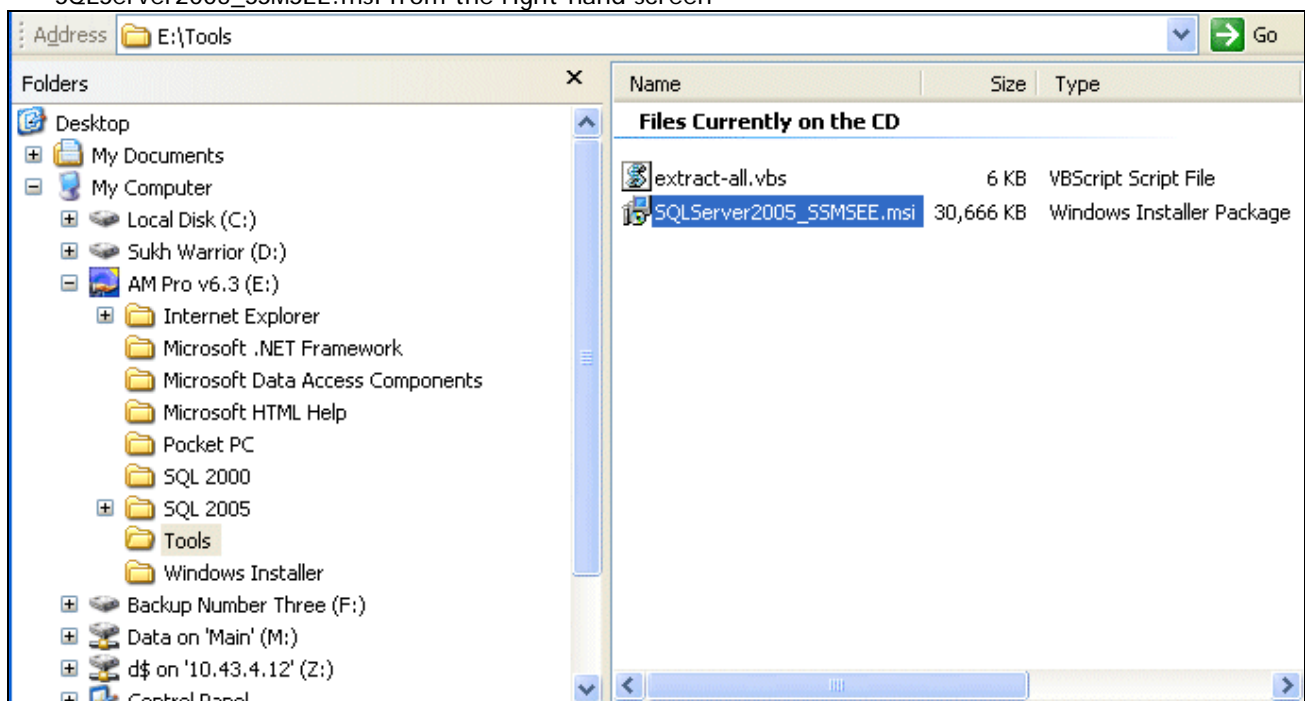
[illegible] from the right-hand screen

Address E:\Tools

Go

Folders

Desktop
My Documents
My Computer
Local Disk (C:)
Sukh Warrior (D:)
AM Pro v6.3 (E:)
Internet Explorer
Microsoft .NET Framework
Microsoft Data Access Components
Microsoft HTML Help
Pocket PC
SQL 2000
SQL 2005
Tools
Windows Installer
Backup Number Three (F:)
Data on 'Main' (M:)
d$ on '10.43.4.12' (Z:)
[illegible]

| Name | Size | Type |
|---|---|---|
| Files Currently on the CD | | |
| extract-all.vbs | 6 KB | VBScript Script File |
| SQLServer2005_SSMSEE.msi | 30,666 KB | Windows Installer Package |